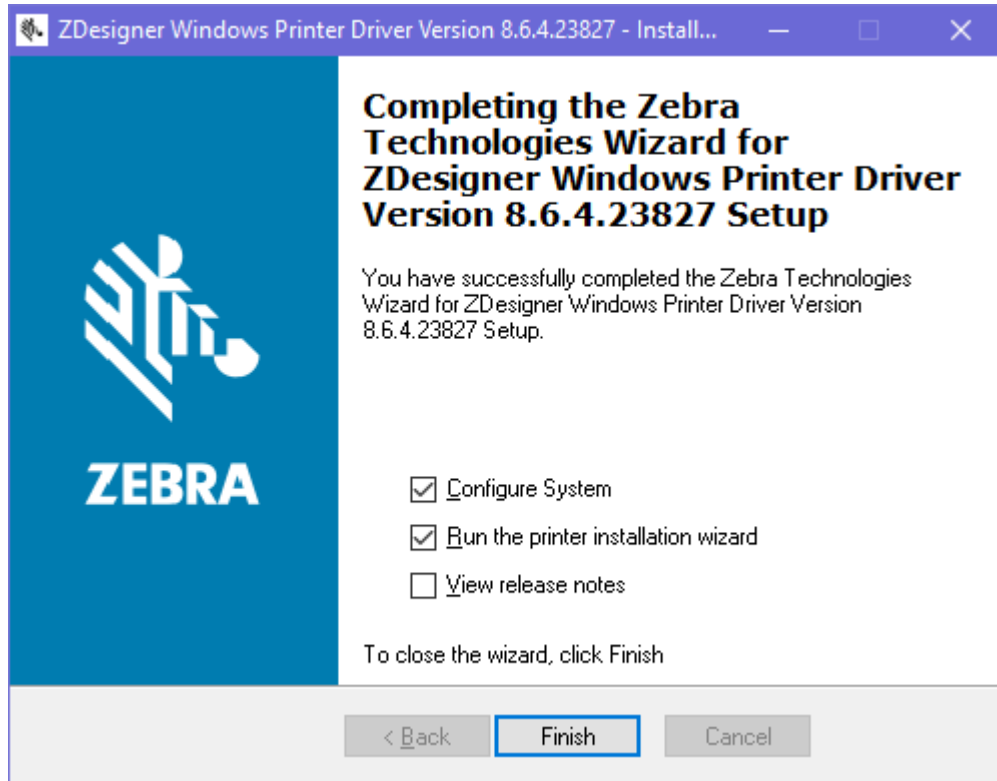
ZDesigner Windows Printer Driver Version 8.6.4.23827 - Install...

ZEBRA

Completing the Zebra Technologies Wizard for ZDesigner Windows Printer Driver Version 8.6.4.23827 Setup

You have successfully completed the Zebra Technologies Wizard for ZDesigner Windows Printer Driver Version 8.6.4.23827 Setup.

Configure System

Run the printer installation wizard

View release notes

To close the wizard, click Finish

< Back

Finish

Cancel